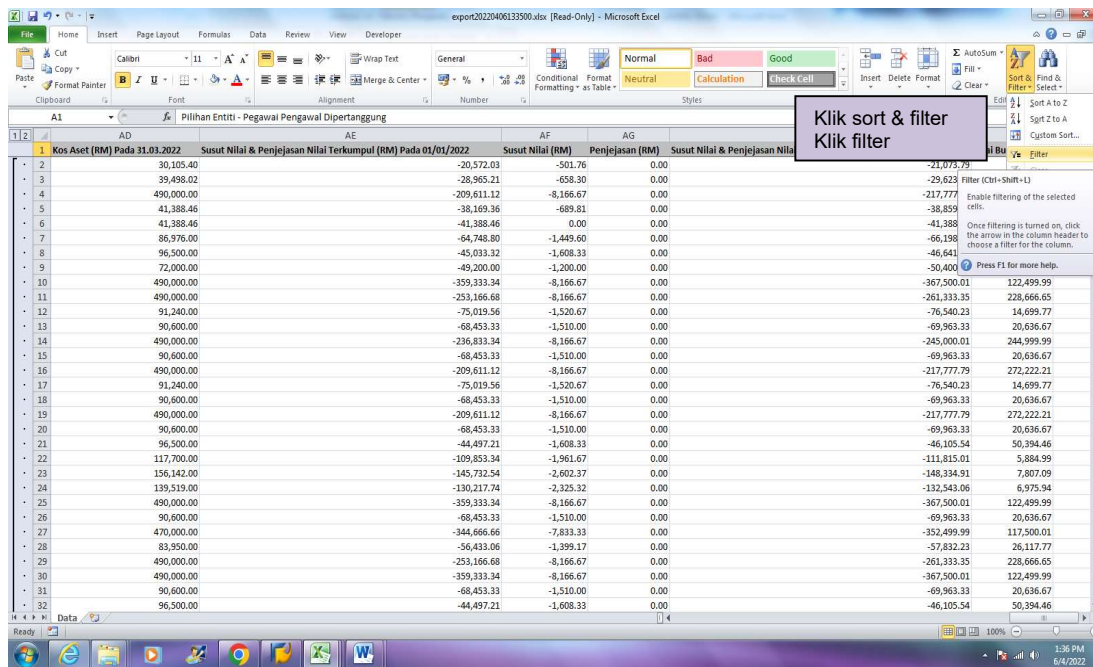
export20220406133500.xlsx [Read-Only] - Microsoft Excel

File Home Insert Page Layout Formulas Data Review View Developer

Cut
Copy
Format Painter
Paste
Clipboard
Calibri 11
Font
Wrap Text
Merge & Center
Alignment
General
Number
Conditional Formatting
Format as Table
Normal
Bad
Good
Neutral
Calculation
Check Cell
Styles
Insert Delete Format
AutoSum
Fill
Clear
Sort & Filter
Find & Select
Sort A to Z
Sort Z to A
Custom Sort...
Filter
Filter (Ctrl+Shift+L)
Enable filtering of the selected cells.
Once filtering is turned on, click the arrow in the column header to choose a filter for the column.
Press F1 for more help.

Klik sort & filter
Klik filter

A1
Pilihan Entiti - Pegawai Pengawal Dipertanggung

| | AD | AE | AF | AG | | |
|---|---|---|---|---|---|---|
| 1 | Kos Aset (RM) Pada 31.03.2022 | Susut Nilai & Penjejasan Nilai Terkumpul (RM) Pada 01/01/2022 | Susut Nilai (RM) | Penjejasan (RM) | Susut Nilai & Penjejasan Nila | ai Bu |
| 2 | 30,105.40 | -20,572.03 | -501.76 | 0.00 | -21,073.79 | |
| 3 | 39,498.02 | -28,965.21 | -658.30 | 0.00 | -29,623 | |
| 4 | 490,000.00 | -209,611.12 | -8,166.67 | 0.00 | -217,777 | |
| 5 | 41,388.46 | -38,169.36 | -689.81 | 0.00 | -38,859 | |
| 6 | 41,388.46 | -41,388.46 | 0.00 | 0.00 | -41,388 | |
| 7 | 86,976.00 | -64,748.80 | -1,449.60 | 0.00 | -66,198 | |
| 8 | 96,500.00 | -45,033.32 | -1,608.33 | 0.00 | -46,641 | |
| 9 | 72,000.00 | -49,200.00 | -1,200.00 | 0.00 | -50,400 | |
| 10 | 490,000.00 | -359,333.34 | -8,166.67 | 0.00 | -367,500.01 | 122,499.99 |
| 11 | 490,000.00 | -253,166.68 | -8,166.67 | 0.00 | -261,333.35 | 228,666.65 |
| 12 | 91,240.00 | -75,019.56 | -1,520.67 | 0.00 | -76,540.23 | 14,699.77 |
| 13 | 90,600.00 | -68,453.33 | -1,510.00 | 0.00 | -69,963.33 | 20,636.67 |
| 14 | 490,000.00 | -236,833.34 | -8,166.67 | 0.00 | -245,000.01 | 244,999.99 |
| 15 | 90,600.00 | -68,453.33 | -1,510.00 | 0.00 | -69,963.33 | 20,636.67 |
| 16 | 490,000.00 | -209,611.12 | -8,166.67 | 0.00 | -217,777.79 | 272,222.21 |
| 17 | 91,240.00 | -75,019.56 | -1,520.67 | 0.00 | -76,540.23 | 14,699.77 |
| 18 | 90,600.00 | -68,453.33 | -1,510.00 | 0.00 | -69,963.33 | 20,636.67 |
| 19 | 490,000.00 | -209,611.12 | -8,166.67 | 0.00 | -217,777.79 | 272,222.21 |
| 20 | 90,600.00 | -68,453.33 | -1,510.00 | 0.00 | -69,963.33 | 20,636.67 |
| 21 | 96,500.00 | -44,497.21 | -1,608.33 | 0.00 | -46,105.54 | 50,394.46 |
| 22 | 117,700.00 | -109,853.34 | -1,961.67 | 0.00 | -111,815.01 | 5,884.99 |
| 23 | 156,142.00 | -145,732.54 | -2,602.37 | 0.00 | -148,334.91 | 7,807.09 |
| 24 | 139,519.00 | -130,217.74 | -2,325.32 | 0.00 | -132,543.06 | 6,975.94 |
| 25 | 490,000.00 | -359,333.34 | -8,166.67 | 0.00 | -367,500.01 | 122,499.99 |
| 26 | 90,600.00 | -68,453.33 | -1,510.00 | 0.00 | -69,963.33 | 20,636.67 |
| 27 | 470,000.00 | -344,666.66 | -7,833.33 | 0.00 | -352,499.99 | 117,500.01 |
| 28 | 83,950.00 | -56,433.06 | -1,399.17 | 0.00 | -57,832.23 | 26,117.77 |
| 29 | 490,000.00 | -253,166.68 | -8,166.67 | 0.00 | -261,333.35 | 228,666.65 |
| 30 | 490,000.00 | -359,333.34 | -8,166.67 | 0.00 | -367,500.01 | 122,499.99 |
| 31 | 90,600.00 | -68,453.33 | -1,510.00 | 0.00 | -69,963.33 | 20,636.67 |
| 32 | 96,500.00 | -44,497.21 | -1,608.33 | 0.00 | -46,105.54 | 50,394.46 |

Data
Ready
100%
1:36 PM
6/4/2022